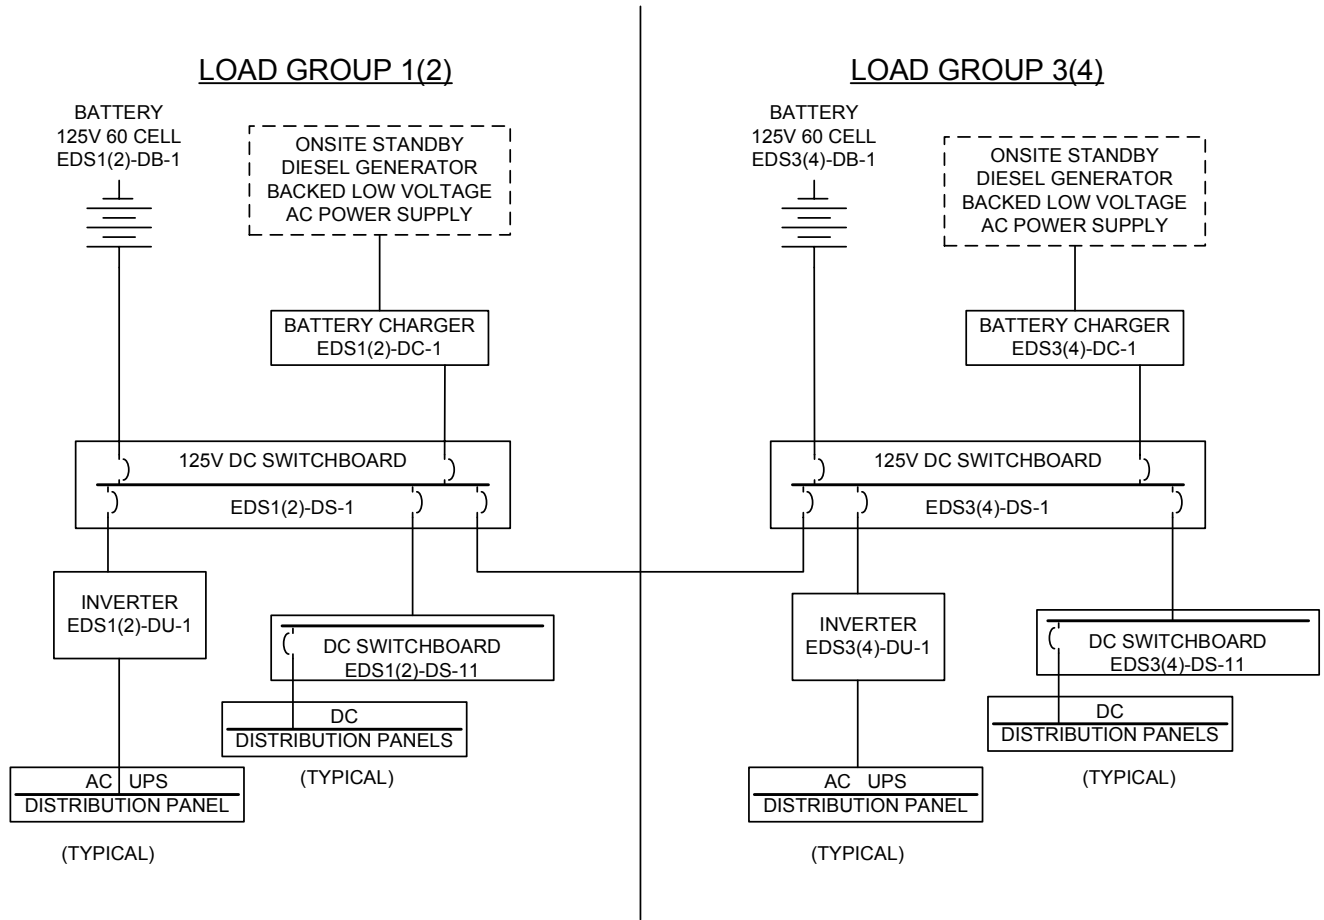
LOAD GROUP 1(2)

BATTERY
125V 60 CELL
EDS1(2)-DB-1

ONSITE STANDBY
DIESEL GENERATOR
BACKED LOW VOLTAGE
AC POWER SUPPLY

BATTERY CHARGER
EDS1(2)-DC-1

125V DC SWITCHBOARD
EDS1(2)-DS-1

INVERTER
EDS1(2)-DU-1

DC SWITCHBOARD
EDS1(2)-DS-11

DC
DISTRIBUTION PANELS

(TYPICAL)

AC UPS
DISTRIBUTION PANEL

(TYPICAL)

LOAD GROUP 3(4)

BATTERY
125V 60 CELL
EDS3(4)-DB-1

ONSITE STANDBY
DIESEL GENERATOR
BACKED LOW VOLTAGE
AC POWER SUPPLY

BATTERY CHARGER
EDS3(4)-DC-1

125V DC SWITCHBOARD
EDS3(4)-DS-1

INVERTER
EDS3(4)-DU-1

DC SWITCHBOARD
EDS3(4)-DS-11

DC
DISTRIBUTION PANELS

(TYPICAL)

AC UPS
DISTRIBUTION PANEL

(TYPICAL)